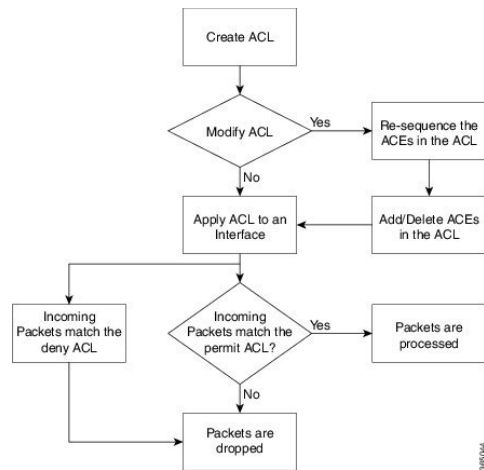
Create ACL

Modify ACL

Yes

Re-sequence the ACEs in the ACL

No

Add/Delete ACEs in the ACL

Apply ACL to an Interface

Incoming Packets match the deny ACL

Incoming Packets match the permit ACL?

Yes

Packets are processed

No

Packets are dropped

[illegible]